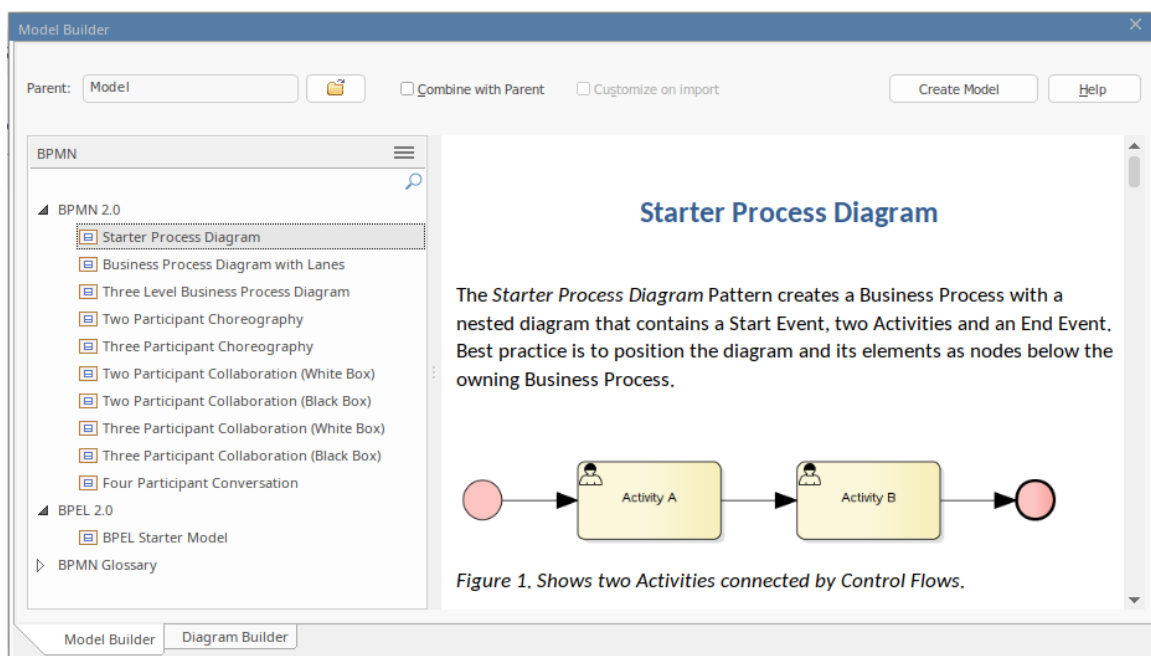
Model Builder

Parent: Model

Combine with Parent

Customize on import

Create Model

Help

BPMN

BPMN 2.0

Starter Process Diagram

Business Process Diagram with Lanes

Three Level Business Process Diagram

Two Participant Choreography

Three Participant Choreography

Two Participant Collaboration (White Box)

Two Participant Collaboration (Black Box)

Three Participant Collaboration (White Box)

Three Participant Collaboration (Black Box)

Four Participant Conversation

BPEL 2.0

BPEL Starter Model

BPMN Glossary

Starter Process Diagram

The *Starter Process Diagram* Pattern creates a Business Process with a nested diagram that contains a Start Event, two Activities and an End Event. Best practice is to position the diagram and its elements as nodes below the owning Business Process.

Activity A

Activity B

*Figure 1. Shows two Activities connected by Control Flows.*

Model Builder

Diagram Builder